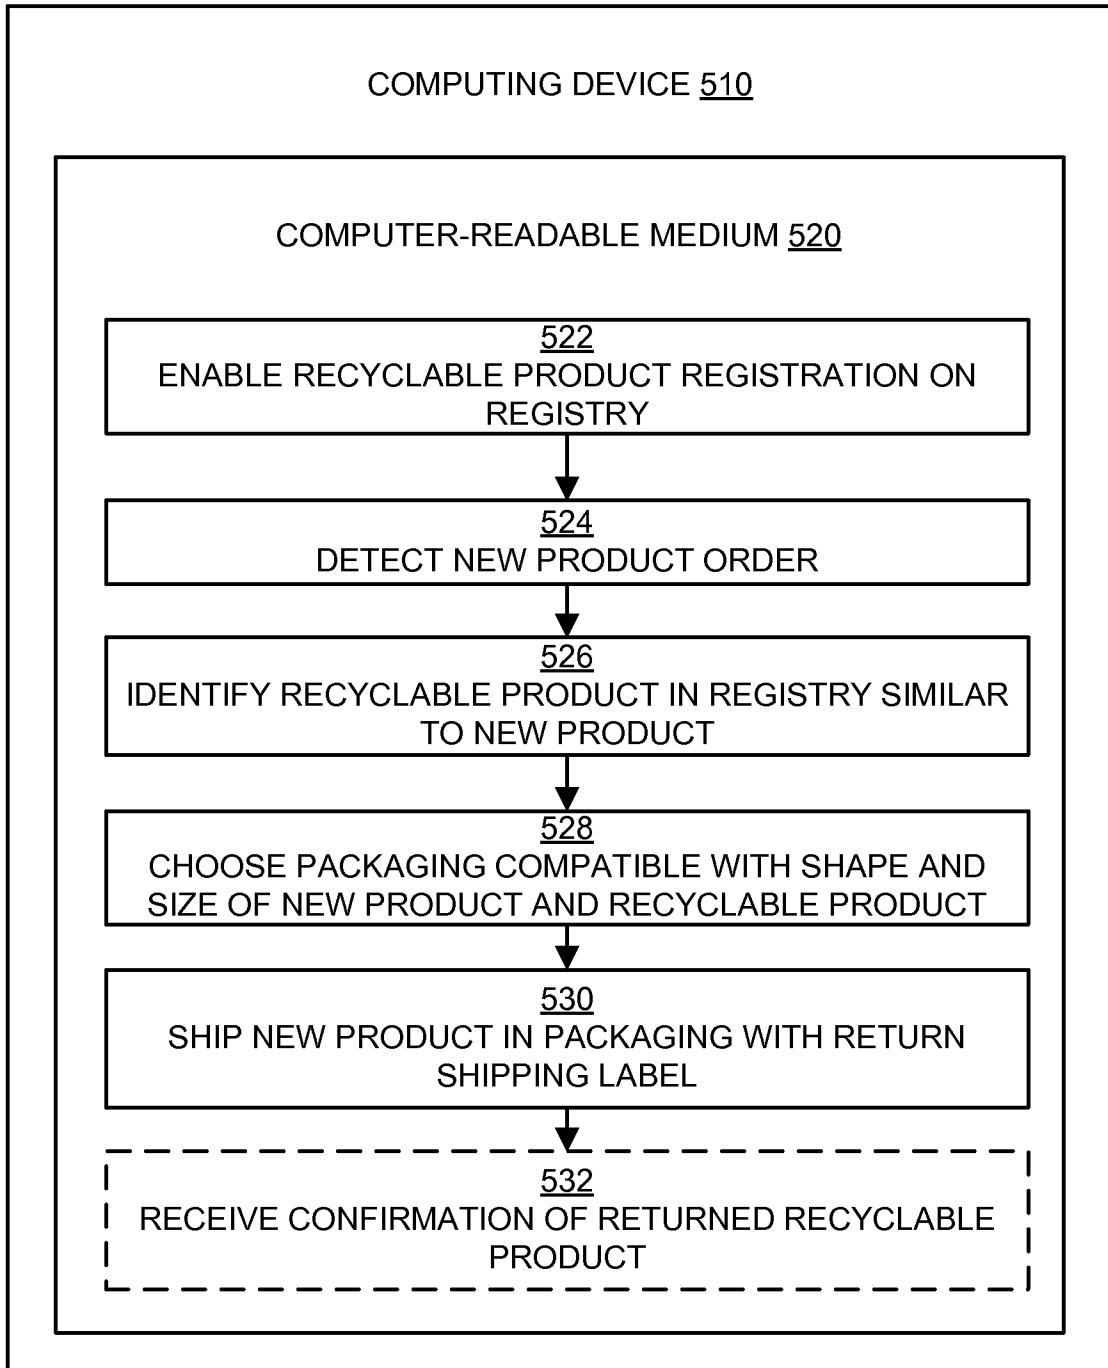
COMPUTING DEVICE 510

COMPUTER-READABLE MEDIUM 520

522
ENABLE RECYCLABLE PRODUCT REGISTRATION ON REGISTRY

524
DETECT NEW PRODUCT ORDER

526
IDENTIFY RECYCLABLE PRODUCT IN REGISTRY SIMILAR TO NEW PRODUCT

528
CHOOSE PACKAGING COMPATIBLE WITH SHAPE AND SIZE OF NEW PRODUCT AND RECYCLABLE PRODUCT

530
SHIP NEW PRODUCT IN PACKAGING WITH RETURN SHIPPING LABEL

532
RECEIVE CONFIRMATION OF RETURNED RECYCLABLE PRODUCT